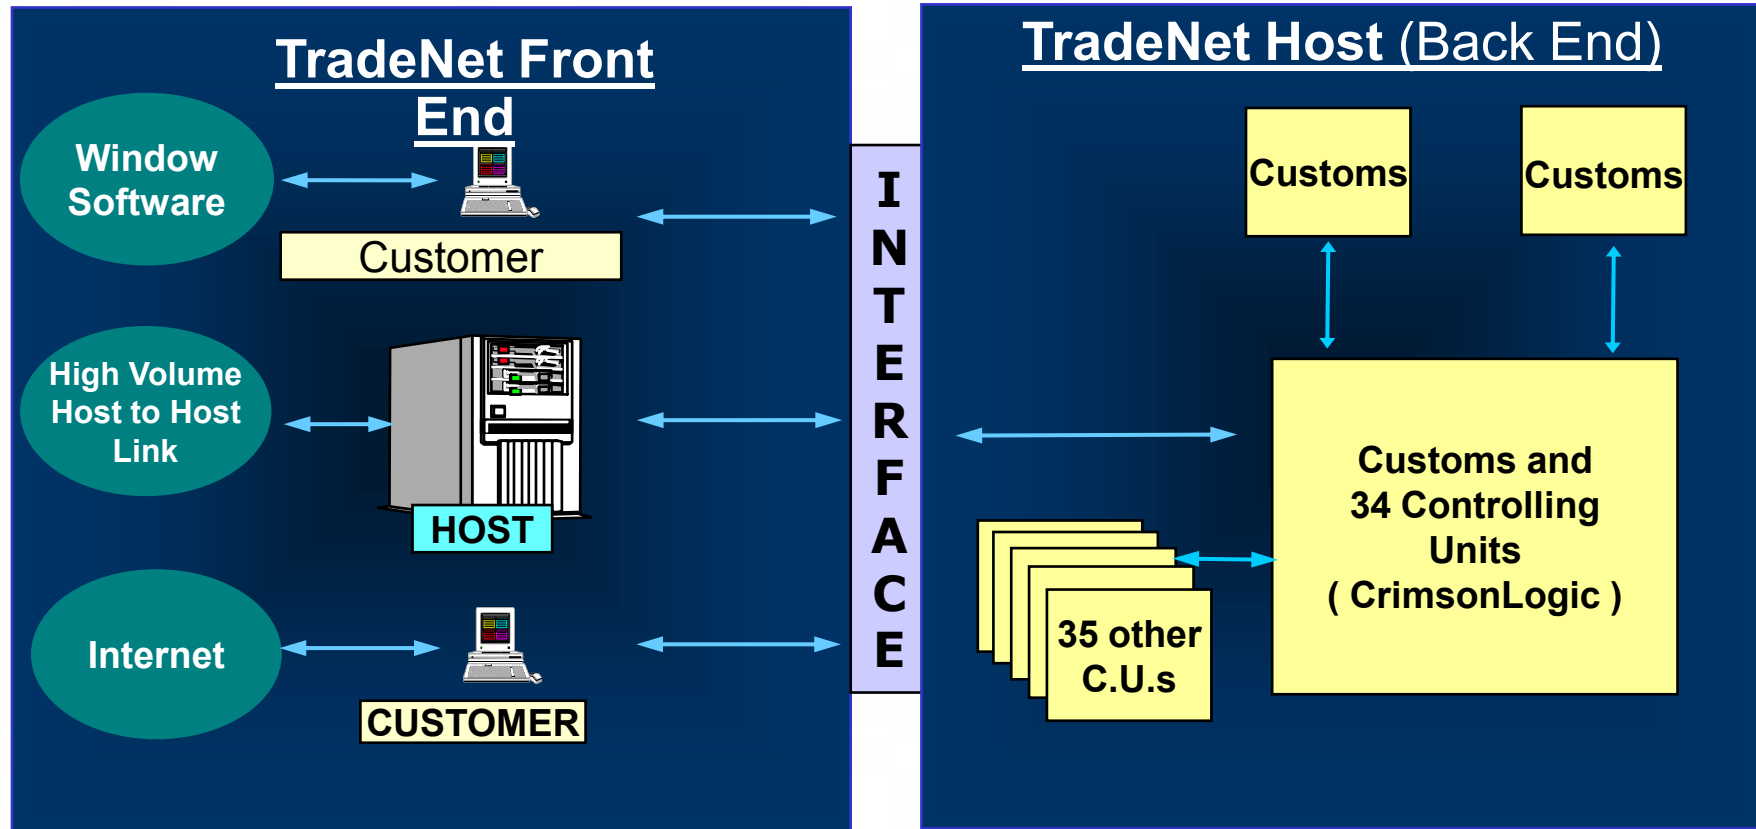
TradeNet Front End

Window Software

Customer

High Volume Host to Host Link

HOST

Internet

CUSTOMER

INTERFACE

TradeNet Host (Back End)

Customs

Customs

Customs and 34 Controlling Units ( CrimsonLogic )

35 other C.U.s